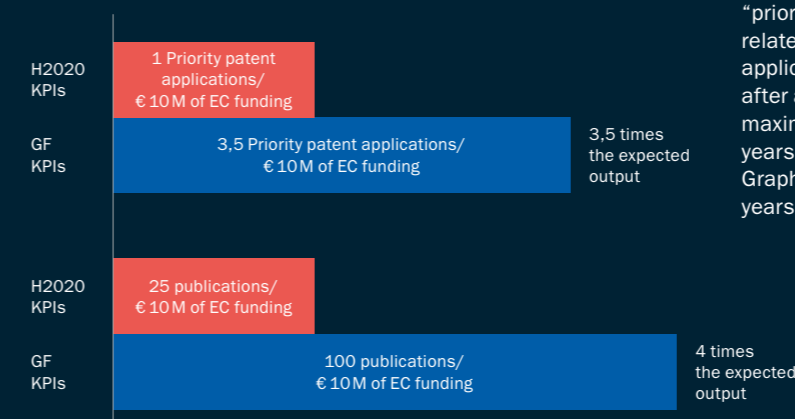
H2020 KPIs

1 Priority patent applications/ € 10 M of EC funding

GF KPIs

3,5 Priority patent applications/ € 10 M of EC funding

3,5 times the expected output

H2020 KPIs

25 publications/ € 10 M of EC funding

GF KPIs

100 publications/ € 10 M of EC funding

4 times the expected output

“prior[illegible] relate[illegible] applic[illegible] after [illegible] maxim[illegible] years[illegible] Graph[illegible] years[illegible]